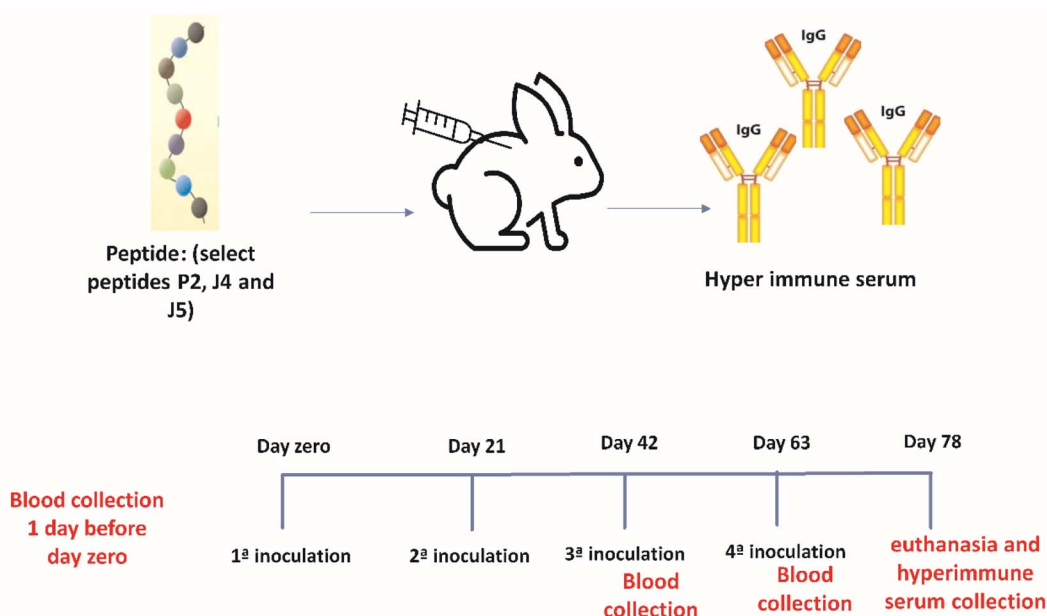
IgG

IgG

IgG

Peptide: (select peptides P2, J4 and J5)

Hyper immune serum

Day zero

Day 21

Day 42

Day 63

Day 78

Blood collection 1 day before day zero

1ª inoculation

2ª inoculation

3ª inoculation
Blood collection

4ª inoculation
Blood collection

euthanasia and hyperimmune serum collection